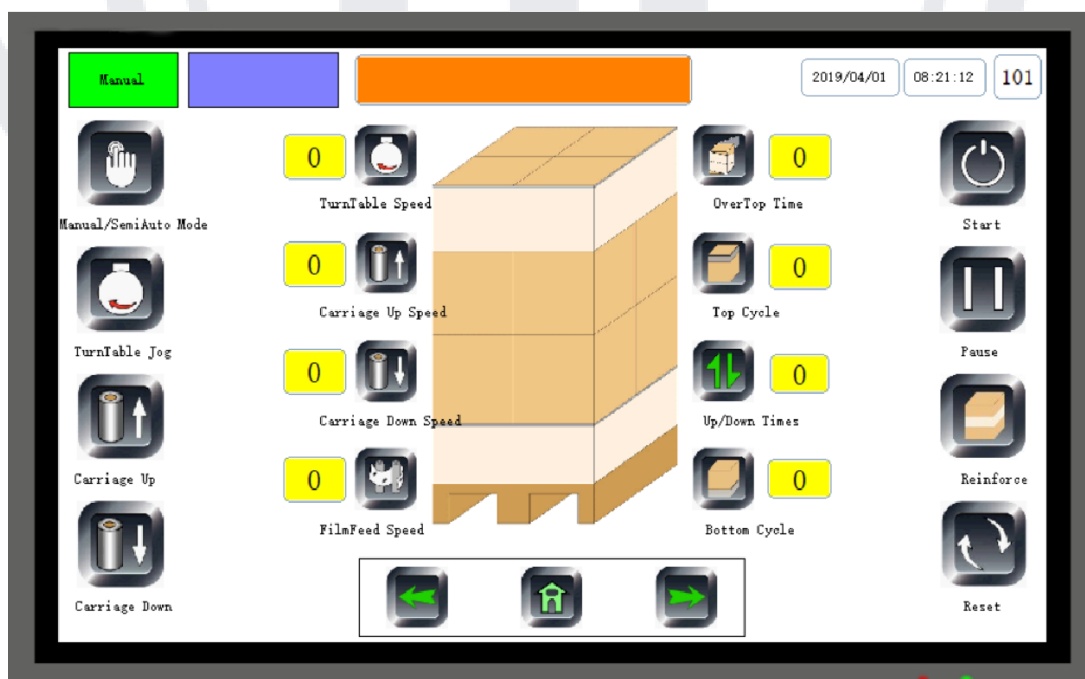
Manual

2019/04/01
08:21:12
101

Manual/SemiAuto Mode

0
TurnTable Speed

0
OverTop Time

Start

TurnTable Jog

0
Carriage Up Speed

0
Top Cycle

Pause

0
Carriage Down Speed

0
Up/Down Times

Carriage Up

Reinforce

0
FilmFeed Speed

0
Bottom Cycle

Carriage Down

Reset